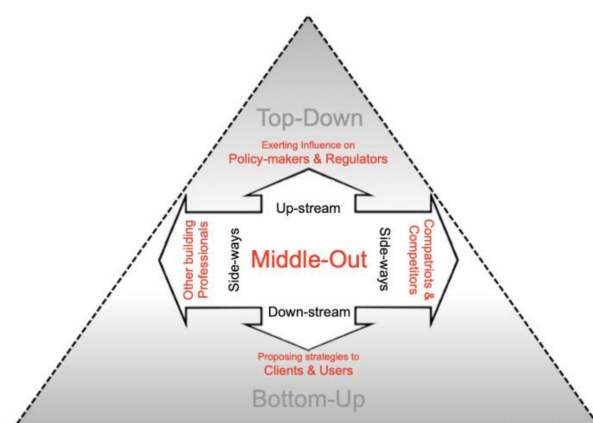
Top-Down

Exerting Influence on
Policy-makers & Regulators

Up-stream

Other building Professionals

Side-ways

Middle-Out

Side-ways

Compatriots & Competitors

Down-stream

Proposing strategies to
Clients & Users

Bottom-Up